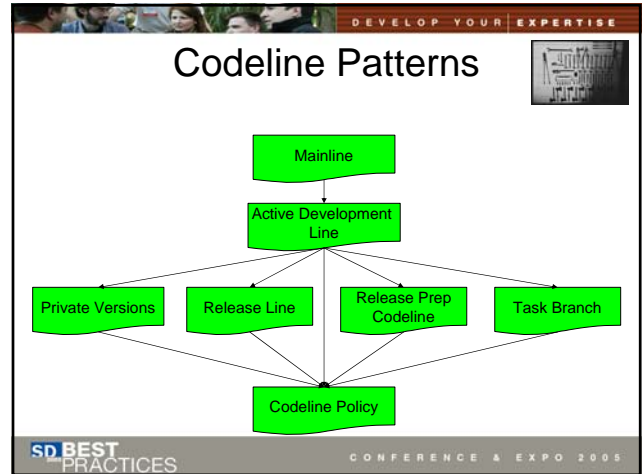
DEVELOP YOUR EXPERTISE

Codeline Patterns

Mainline

Active Development Line

Private Versions

Release Line

Release Prep Codeline

Task Branch

Codeline Policy

SD BEST PRACTICES

CONFERENCE & EXPO 2005